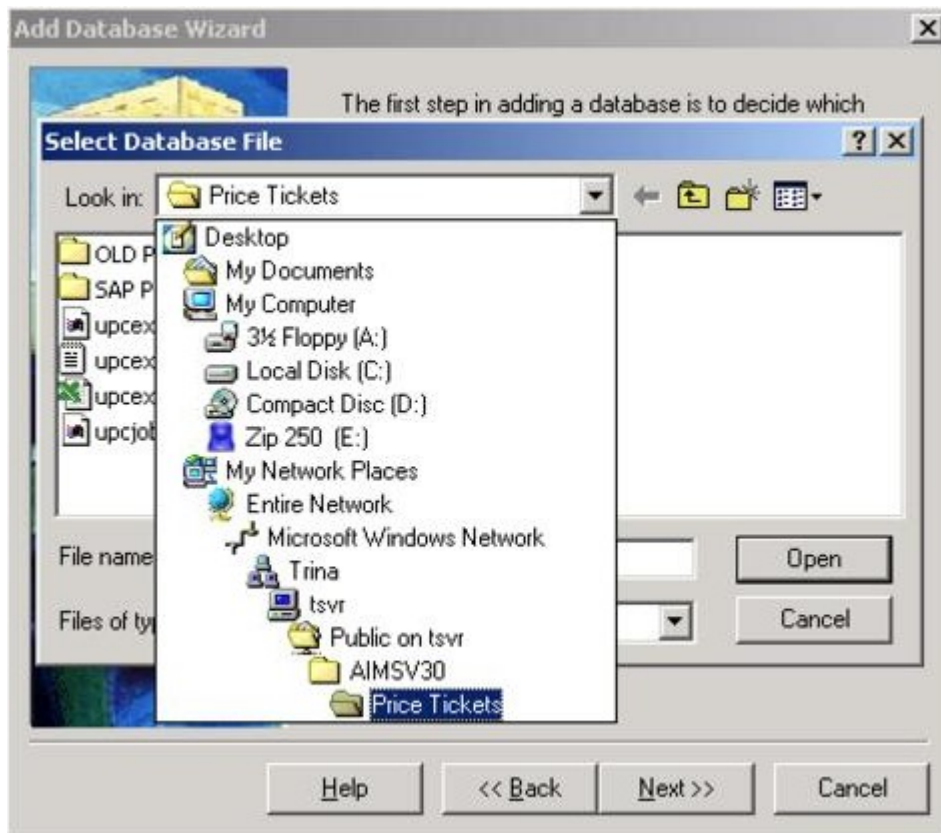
Add Database Wizard

The first step in adding a database is to decide which

Select Database File

?

Look in: Price Tickets

OLD P
SAP P
upcex
upcex
upcex
upcjob

Desktop
My Documents
My Computer
3½ Floppy (A:)
Local Disk (C:)
Compact Disc (D:)
Zip 250 (E:)
My Network Places
Entire Network
Microsoft Windows Network
Trina
tsvr
Public on tsvr
AIMSV30
Price Tickets

File name
Files of ty

Open
Cancel

Help
<< Back
Next >>
Cancel